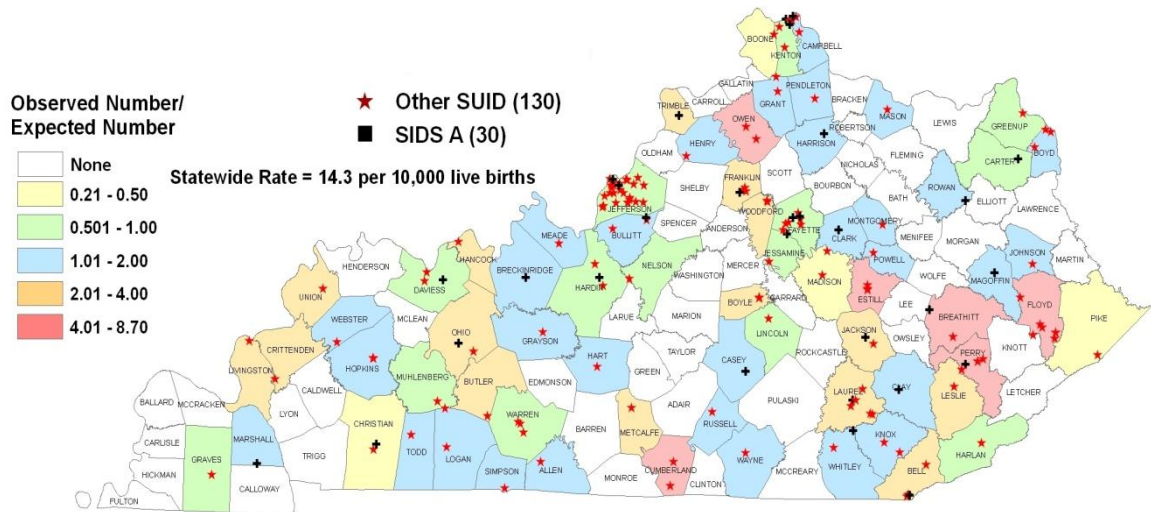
Observed Number/ Expected Number

None
0.21 - 0.50
0.501 - 1.00
1.01 - 2.00
2.01 - 4.00
4.01 - 8.70

Other SUID (130)
SIDS A (30)

Statewide Rate = 14.3 per 10,000 live births

BOONE
KENTON
CAMPBELL
GALLATIN
PENDLETON
CARROLL
GRANT
BRACKEN
TRIMBLE
OWEN
MASON
ROBERTSON
LEWIS
GREENUP
HENRY
HARRISON
BOYD
OLDHAM
CARTER
NICHOLAS
FLEMING
FRANKLIN
SCOTT
SHELBY
BOURBON
ROWAN
JEFFERSON
ELLIOTT
BATH
WOODFORD
FAYETTE
SPENCER
LAWRENCE
MONTGOMERY
MEADE
ANDERSON
BULLITT
CLARK
MENIFEE
MORGAN
JOHNSON
HANCOCK
JESSAMINE
HENDERSON
BRECKINRIDGE
POWELL
WOLFE
MARTIN
NELSON
MERCER
WASHINGTON
DAVIESS
MAGOFFIN
UNION
HARDIN
MADISON
ESTILL
LEE
FLOYD
GARRARD
BOYLE
PIKE
BREATHITT
MCLEAN
LARUE
MARION
WEBSTER
LINCOLN
OHIO
OWSLEY
JACKSON
KNOTT
CRITTENDEN
GRAYSON
TAYLOR
PERRY
HOPKINS
HART
CASEY
LIVINGSTON
ROCKCASTLE
CLAY
GREEN
MUHLENBERG
CALDWELL
BUTLER
EDMONSON
LETCHER
LESLIE
BALLARD
MCCRACKEN
LYON
ADAIR
PULASKI
LAUREL
CHRISTIAN
WARREN
RUSSELL
METCALFE
CARLISLE
MARSHALL
BARREN
KNOX
HARLAN
GRAVES
TODD
LOGAN
TRIGG
WAYNE
HICKMAN
SIMPSON
CUMBERLAND
ALLEN
WHITLEY
BELL
MONROE
MCCREARY
CALLOWAY
CLINTON
FULTON